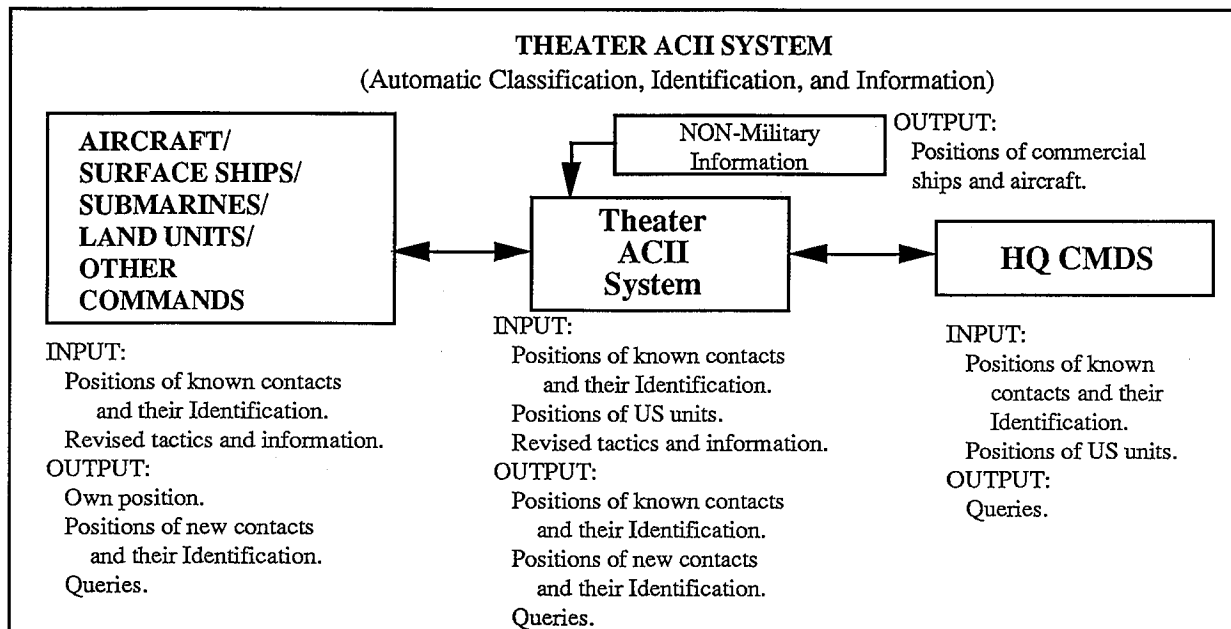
THEATER ACII SYSTEM
(Automatic Classification, Identification, and Information)

AIRCRAFT/
SURFACE SHIPS/
SUBMARINES/
LAND UNITS/
OTHER
COMMANDS

NON-Military
Information

OUTPUT:
Positions of commercial ships and aircraft.

Theater
ACII
System

HQ CMDS

INPUT:
Positions of known contacts and their Identification.
Revised tactics and information.
OUTPUT:
Own position.
Positions of new contacts and their Identification.
Queries.

INPUT:
Positions of known contacts and their Identification.
Positions of US units.
Revised tactics and information.
OUTPUT:
Positions of known contacts and their Identification.
Positions of new contacts and their Identification.
Queries.

INPUT:
Positions of known contacts and their Identification.
Positions of US units.
OUTPUT:
Queries.